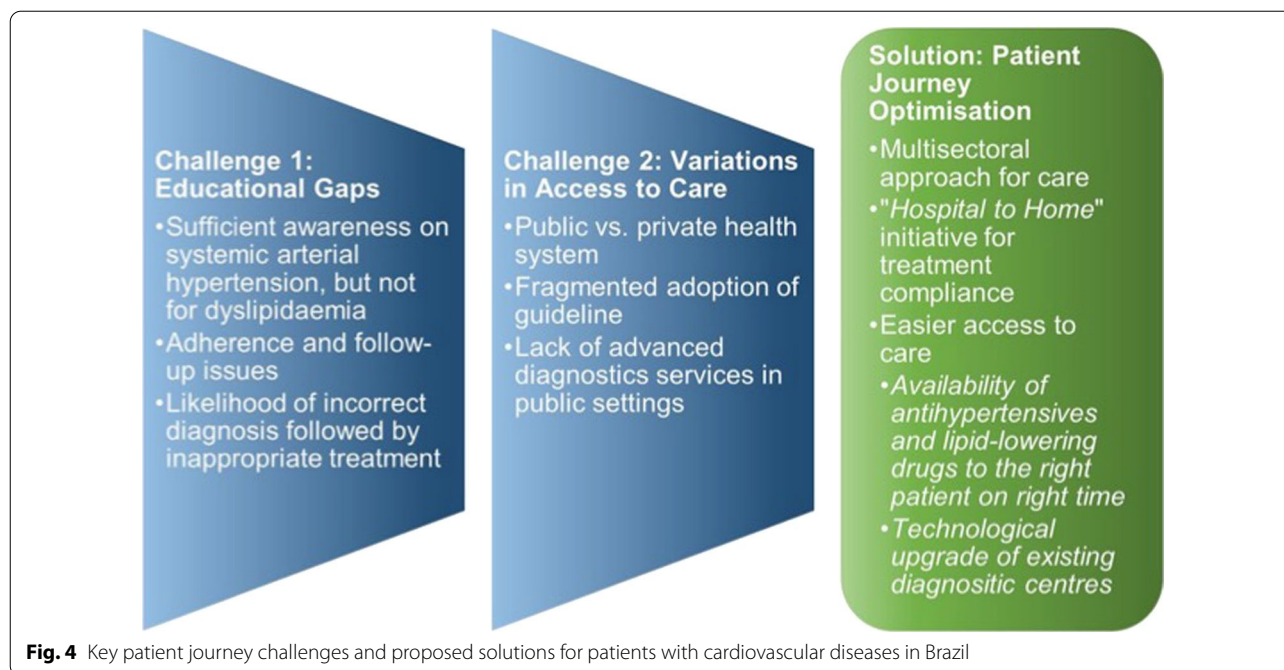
Challenge 1: Educational Gaps

•Sufficient awareness on systemic arterial hypertension, but not for dyslipidaemia
•Adherence and follow-up issues
•Likelihood of incorrect diagnosis followed by inappropriate treatment

Challenge 2: Variations in Access to Care

•Public vs. private health system
•Fragmented adoption of guideline
•Lack of advanced diagnostics services in public settings

Solution: Patient Journey Optimisation

•Multisectoral approach for care
•"*Hospital to Home*" initiative for treatment compliance
•Easier access to care
•*Availability of antihypertensives and lipid-lowering drugs to the right patient on right time*
•*Technological upgrade of existing diagnositic centres*

**Fig. 4** Key patient journey challenges and proposed solutions for patients with cardiovascular diseases in Brazil